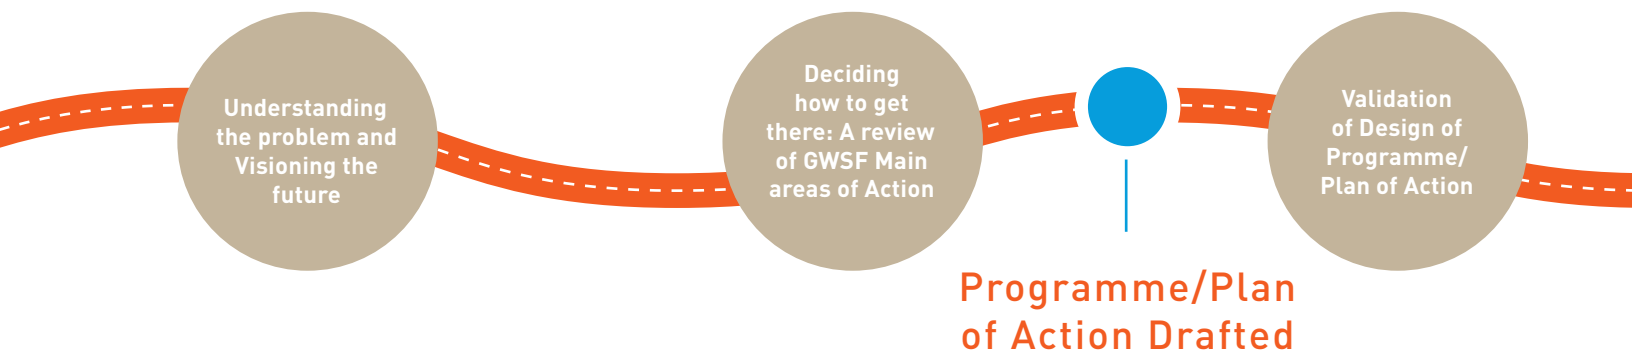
Understanding the problem and Visioning the future

Deciding how to get there: A review of GWSF Main areas of Action

Programme/Plan of Action Drafted

Validation of Design of Programme/ Plan of Action